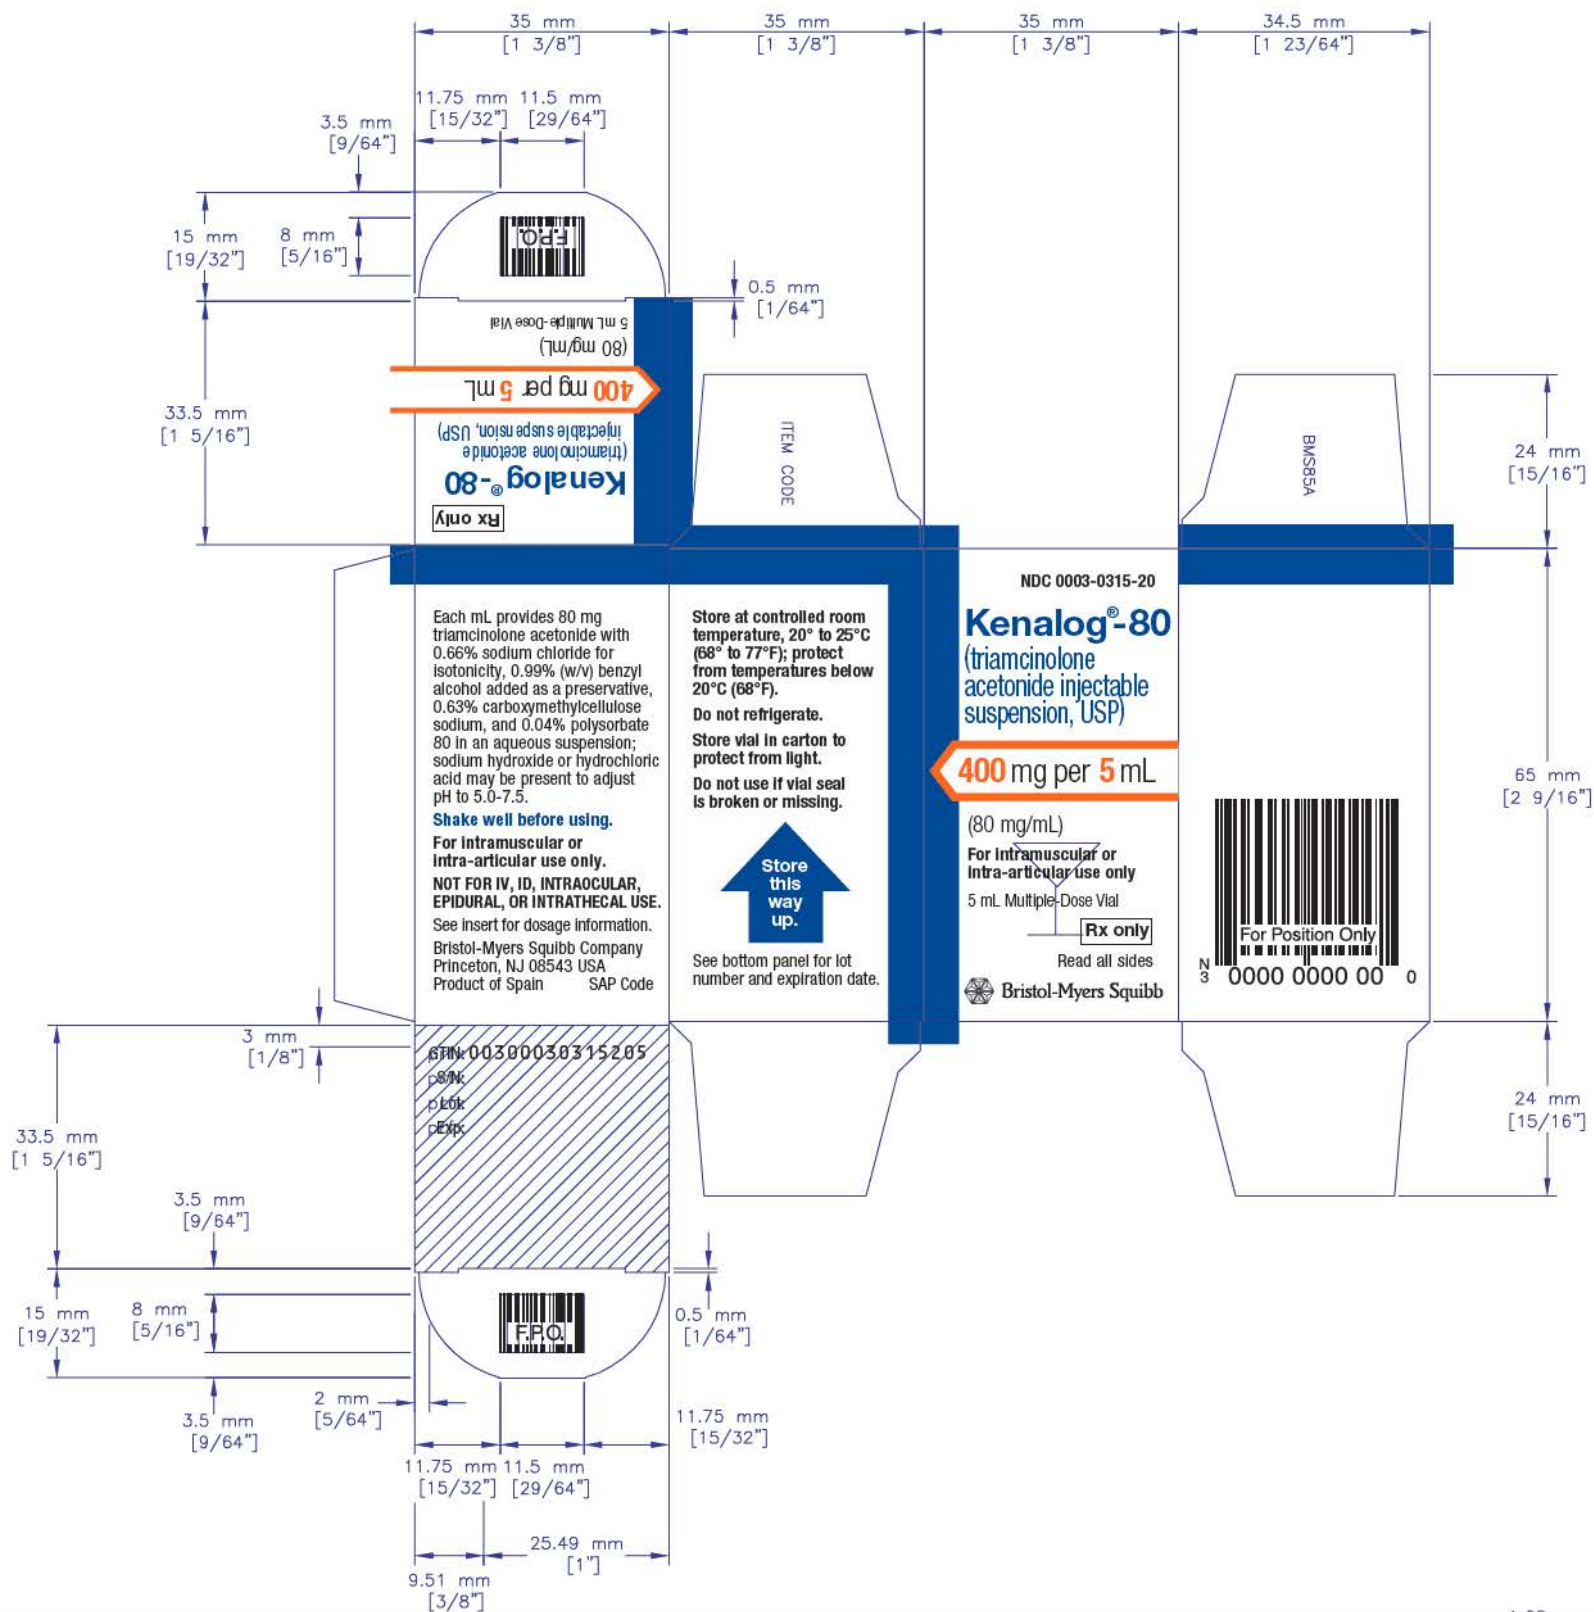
35 mm
[1 3/8"]
35 mm
[1 3/8"]
35 mm
[1 3/8"]
34.5 mm
[1 23/64"]

3.5 mm
[9/64"]
11.75 mm
[15/32"]
11.5 mm
[29/64"]

15 mm
[19/32"]
8 mm
[5/16"]
F.P.O.
0.5 mm
[1/64"]

33.5 mm
[1 5/16"]

5 mL Multiple-Dose Vial
(80 mg/mL)
400 mg per 5 mL
(triamcinolone acetonide injectable suspension, USP)
Kenalog®-80
Rx only

ITEM CODE

BMS85A

24 mm
[15/16"]

NDC 0003-0315-20
Kenalog®-80
(triamcinolone acetonide injectable suspension, USP)
400 mg per 5 mL
(80 mg/mL)
For intramuscular or intra-articular use only
5 mL Multiple-Dose Vial
Rx only
Read all sides
Bristol-Myers Squibb

Each mL provides 80 mg triamcinolone acetonide with 0.66% sodium chloride for isotonicity, 0.99% (w/v) benzyl alcohol added as a preservative, 0.63% carboxymethylcellulose sodium, and 0.04% polysorbate 80 in an aqueous suspension; sodium hydroxide or hydrochloric acid may be present to adjust pH to 5.0-7.5.
Shake well before using.
For intramuscular or intra-articular use only.
NOT FOR IV, ID, INTRAOCULAR, EPIDURAL, OR INTRATHECAL USE.
See insert for dosage information.
Bristol-Myers Squibb Company
Princeton, NJ 08543 USA
Product of Spain SAP Code

Store at controlled room temperature, 20° to 25°C (68° to 77°F); protect from temperatures below 20°C (68°F).
Do not refrigerate.
Store vial in carton to protect from light.
Do not use if vial seal is broken or missing.
Store this way up.
See bottom panel for lot number and expiration date.

For Position Only
N
3 0000 0000 00 0

65 mm
[2 9/16"]

3 mm
[1/8"]
GTIN: 00300030315205
S/N:
Lot:
Exp:

33.5 mm
[1 5/16"]
24 mm
[15/16"]
3.5 mm
[9/64"]
15 mm
[19/32"]
8 mm
[5/16"]
F.P.O.
0.5 mm
[1/64"]
3.5 mm
[9/64"]
2 mm
[5/64"]
11.75 mm
[15/32"]
11.75 mm
[15/32"]
11.5 mm
[29/64"]
25.49 mm
[1"]
9.51 mm
[3/8"]